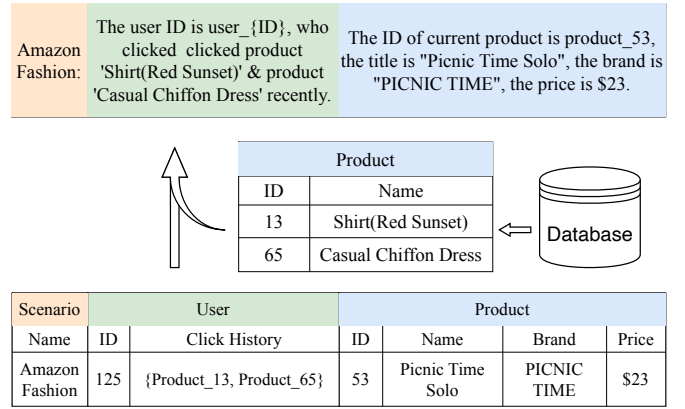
Amazon Fashion:

The user ID is user_{ID}, who clicked clicked product 'Shirt(Red Sunset)' & product 'Casual Chiffon Dress' recently.

The ID of current product is product_53, the title is "Picnic Time Solo", the brand is "PICNIC TIME", the price is $23.

| Product | |
|---|---|
| ID | Name |
| 13 | Shirt(Red Sunset) |
| 65 | Casual Chiffon Dress |

Database

| Scenario | User | | Product | | | |
|---|---|---|---|---|---|---|
| Name | ID | Click History | ID | Name | Brand | Price |
| Amazon Fashion | 125 | {Product_13, Product_65} | 53 | Picnic Time Solo | PICNIC TIME | \$23 |